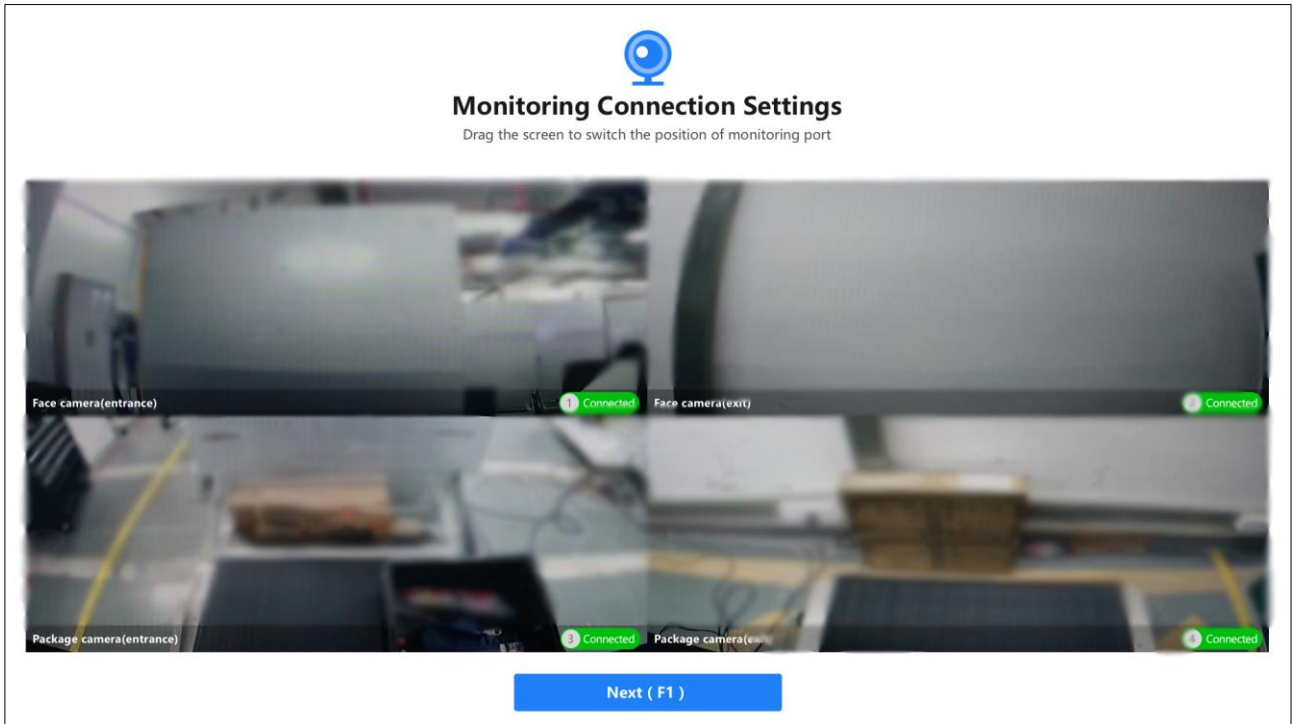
Monitoring Connection Settings

Drag the screen to switch the position of monitoring port

Face camera(entrance)

1 Connected

Face camera(exit)

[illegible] Connected

Package camera(entrance)

3 Connected

Package camera(ex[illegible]

4 Connected

Next ( F1 )